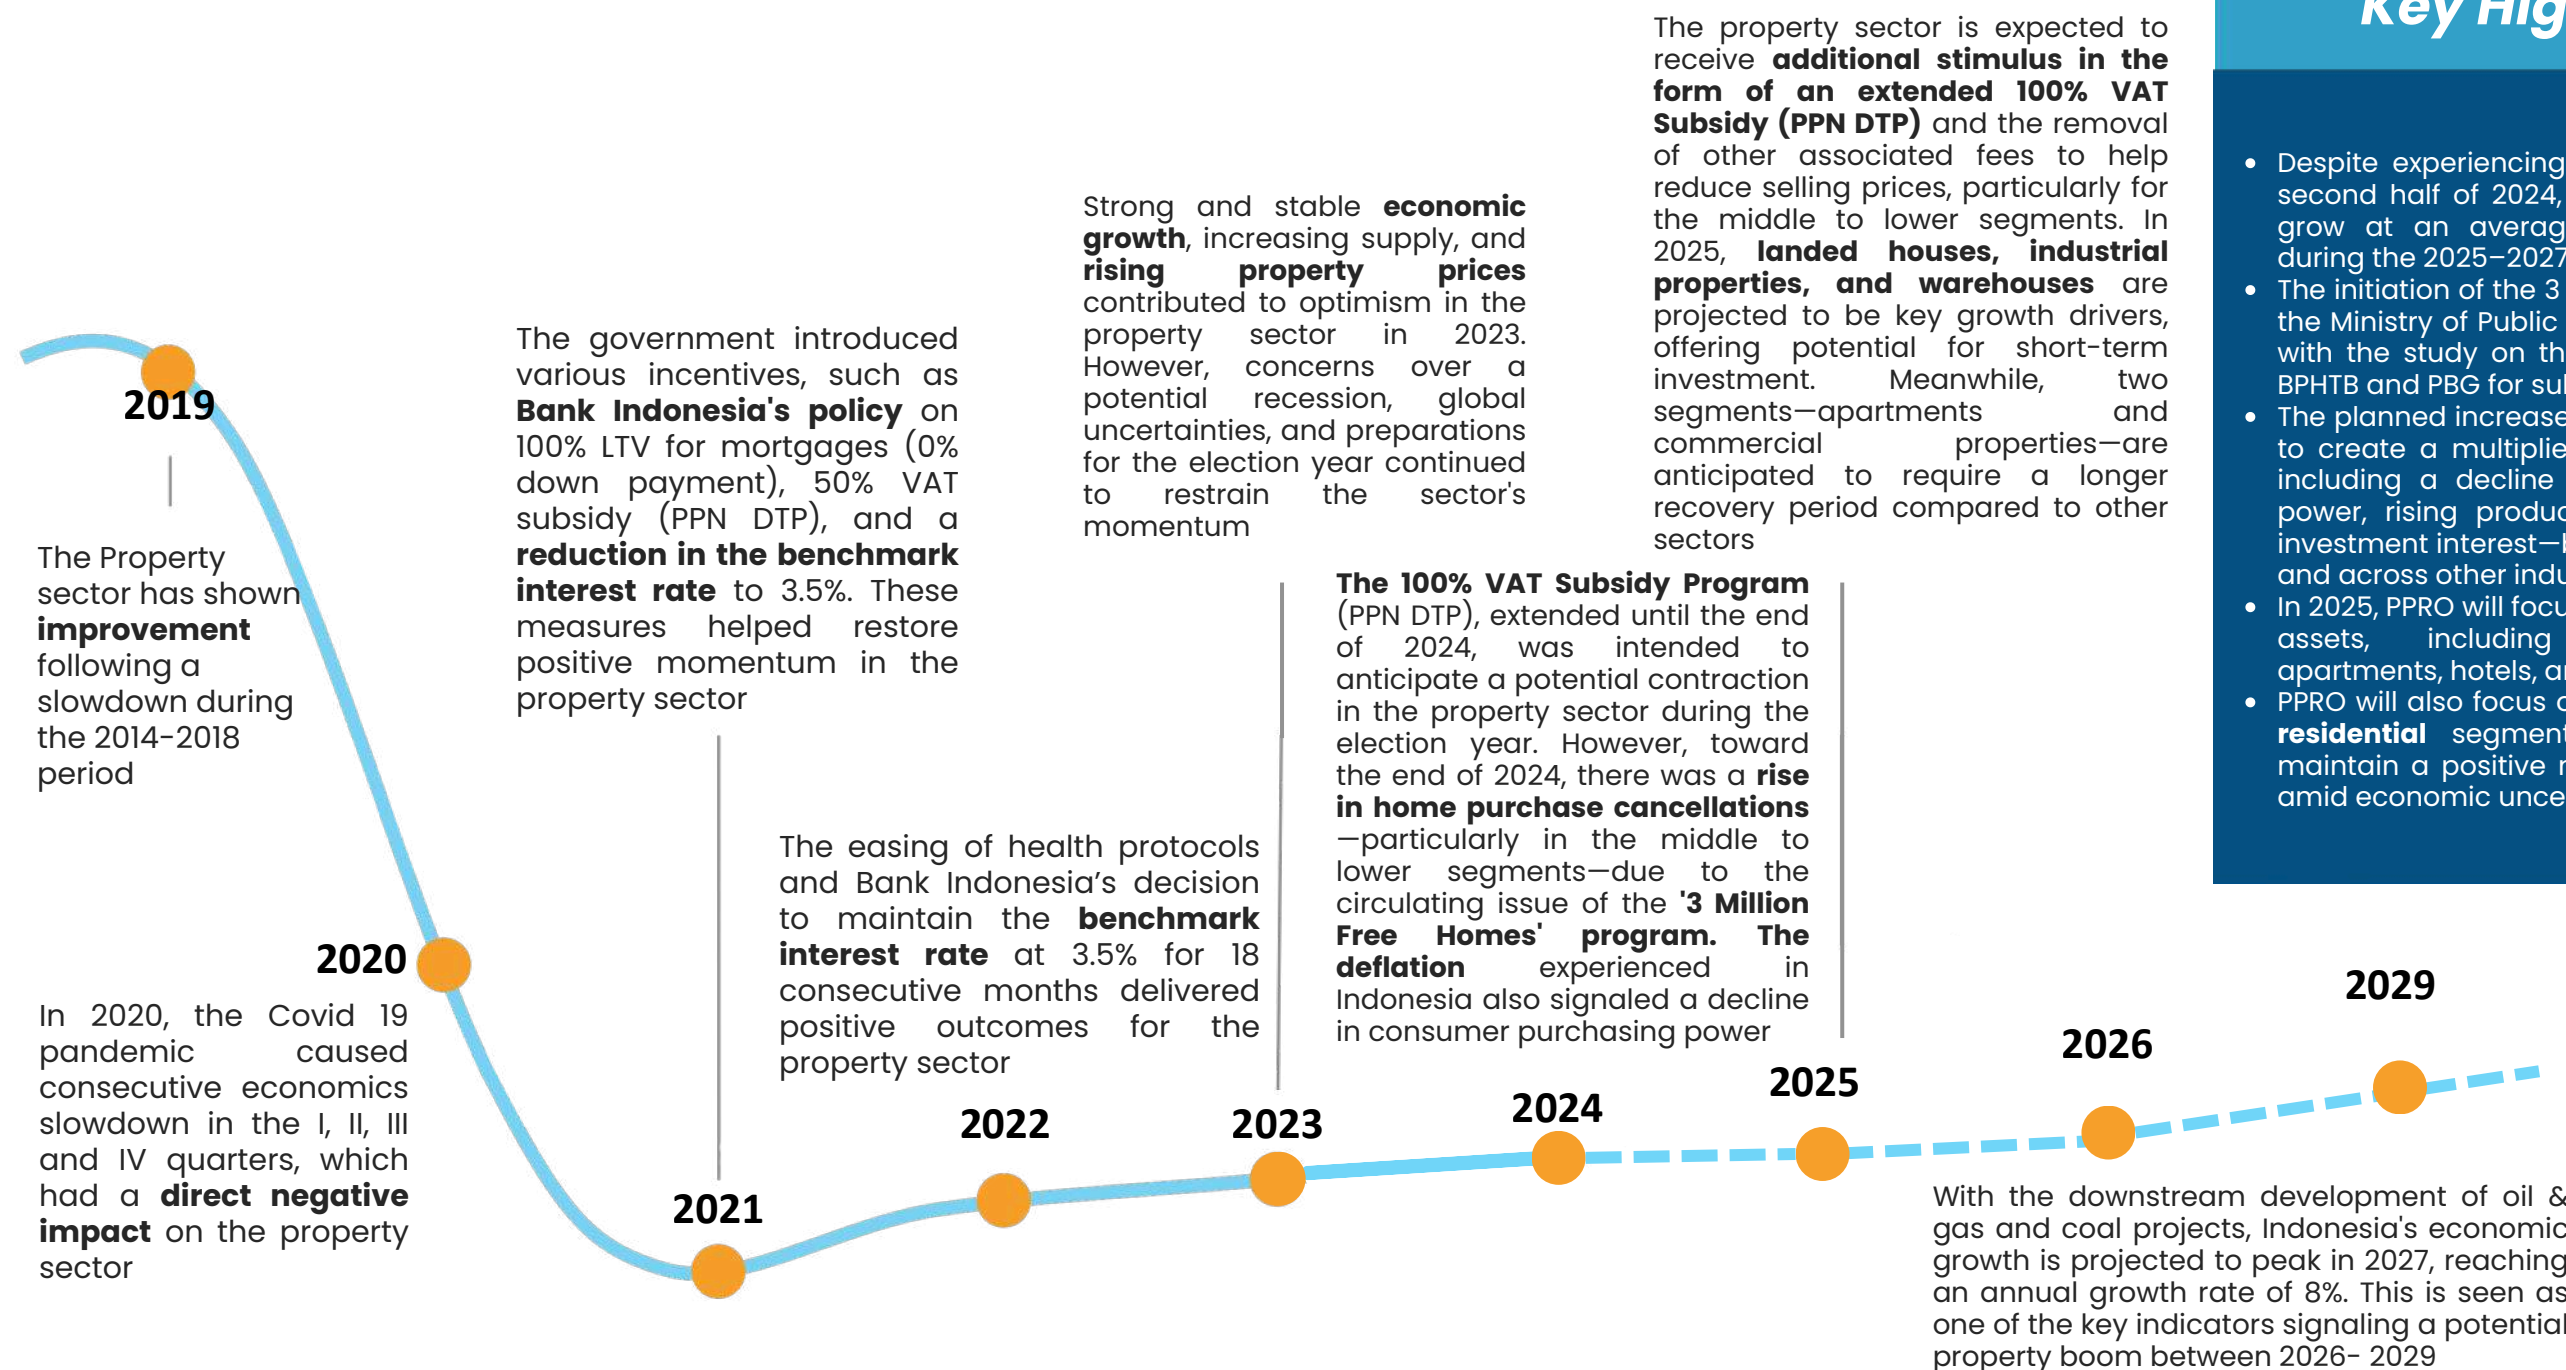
2019

The Property sector has shown **improvement** following a slowdown during the 2014-2018 period

2020

In 2020, the Covid 19 pandemic caused consecutive economics slowdown in the I, II, III and IV quarters, which had a **direct negative impact** on the property sector

The government introduced various incentives, such as **Bank Indonesia's policy** on 100% LTV for mortgages (0% down payment), 50% VAT subsidy (PPN DTP), and a **reduction in the benchmark interest rate** to 3.5%. These measures helped restore positive momentum in the property sector

2021

The easing of health protocols and Bank Indonesia's decision to maintain the **benchmark interest rate** at 3.5% for 18 consecutive months delivered positive outcomes for the property sector

2022

Strong and stable **economic growth**, increasing supply, and **rising property prices** contributed to optimism in the property sector in 2023. However, concerns over a potential recession, global uncertainties, and preparations for the election year continued to restrain the sector's momentum

2023

**The 100% VAT Subsidy Program** (PPN DTP), extended until the end of 2024, was intended to anticipate a potential contraction in the property sector during the election year. However, toward the end of 2024, there was a **rise in home purchase cancellations** —particularly in the middle to lower segments—due to the circulating issue of the **'3 Million Free Homes' program. The deflation** experienced in Indonesia also signaled a decline in consumer purchasing power

2024

The property sector is expected to receive **additional stimulus in the form of an extended 100% VAT Subsidy (PPN DTP)** and the removal of other associated fees to help reduce selling prices, particularly for the middle to lower segments. In 2025, **landed houses, industrial properties, and warehouses** are projected to be key growth drivers, offering potential for short-term investment. Meanwhile, two segments—apartments and commercial properties—are anticipated to require a longer recovery period compared to other sectors

2025

2026

2029

With the downstream development of oil & gas and coal projects, Indonesia's economic growth is projected to peak in 2027, reaching an annual growth rate of 8%. This is seen as one of the key indicators signaling a potential property boom between 2026- 2029

Key Hig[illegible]

- Despite experiencing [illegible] second half of 2024, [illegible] grow at an averag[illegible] during the 2025–2027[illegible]
- The initiation of the 3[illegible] the Ministry of Public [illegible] with the study on th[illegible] BPHTB and PBG for su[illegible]
- The planned increase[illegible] to create a multiplie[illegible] including a decline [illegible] power, rising produc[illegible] investment interest—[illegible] and across other indu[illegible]
- In 2025, PPRO will focu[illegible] assets, including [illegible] apartments, hotels, a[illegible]
- PPRO will also focus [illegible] **residential** segmen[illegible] maintain a positive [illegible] amid economic unce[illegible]